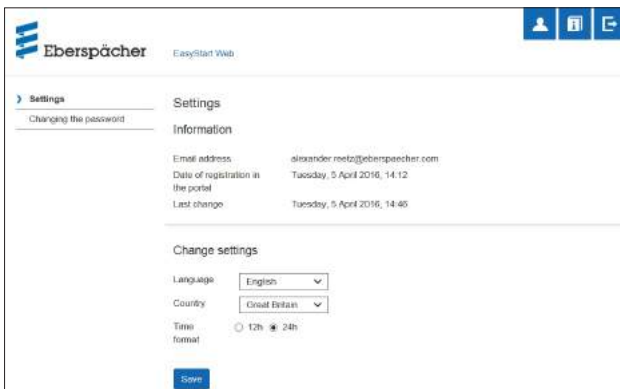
Eberspächer

EasyStart Web

Settings

Changing the password

Settings

Information

Email address alexander.reetz@eberspaecher.com

Date of registration in the portal Tuesday, 5 April 2016, 14:12

Last change Tuesday, 5 April 2016, 14:46

Change settings

Language English

Country Great Britain

Time format 12h 24h

Save